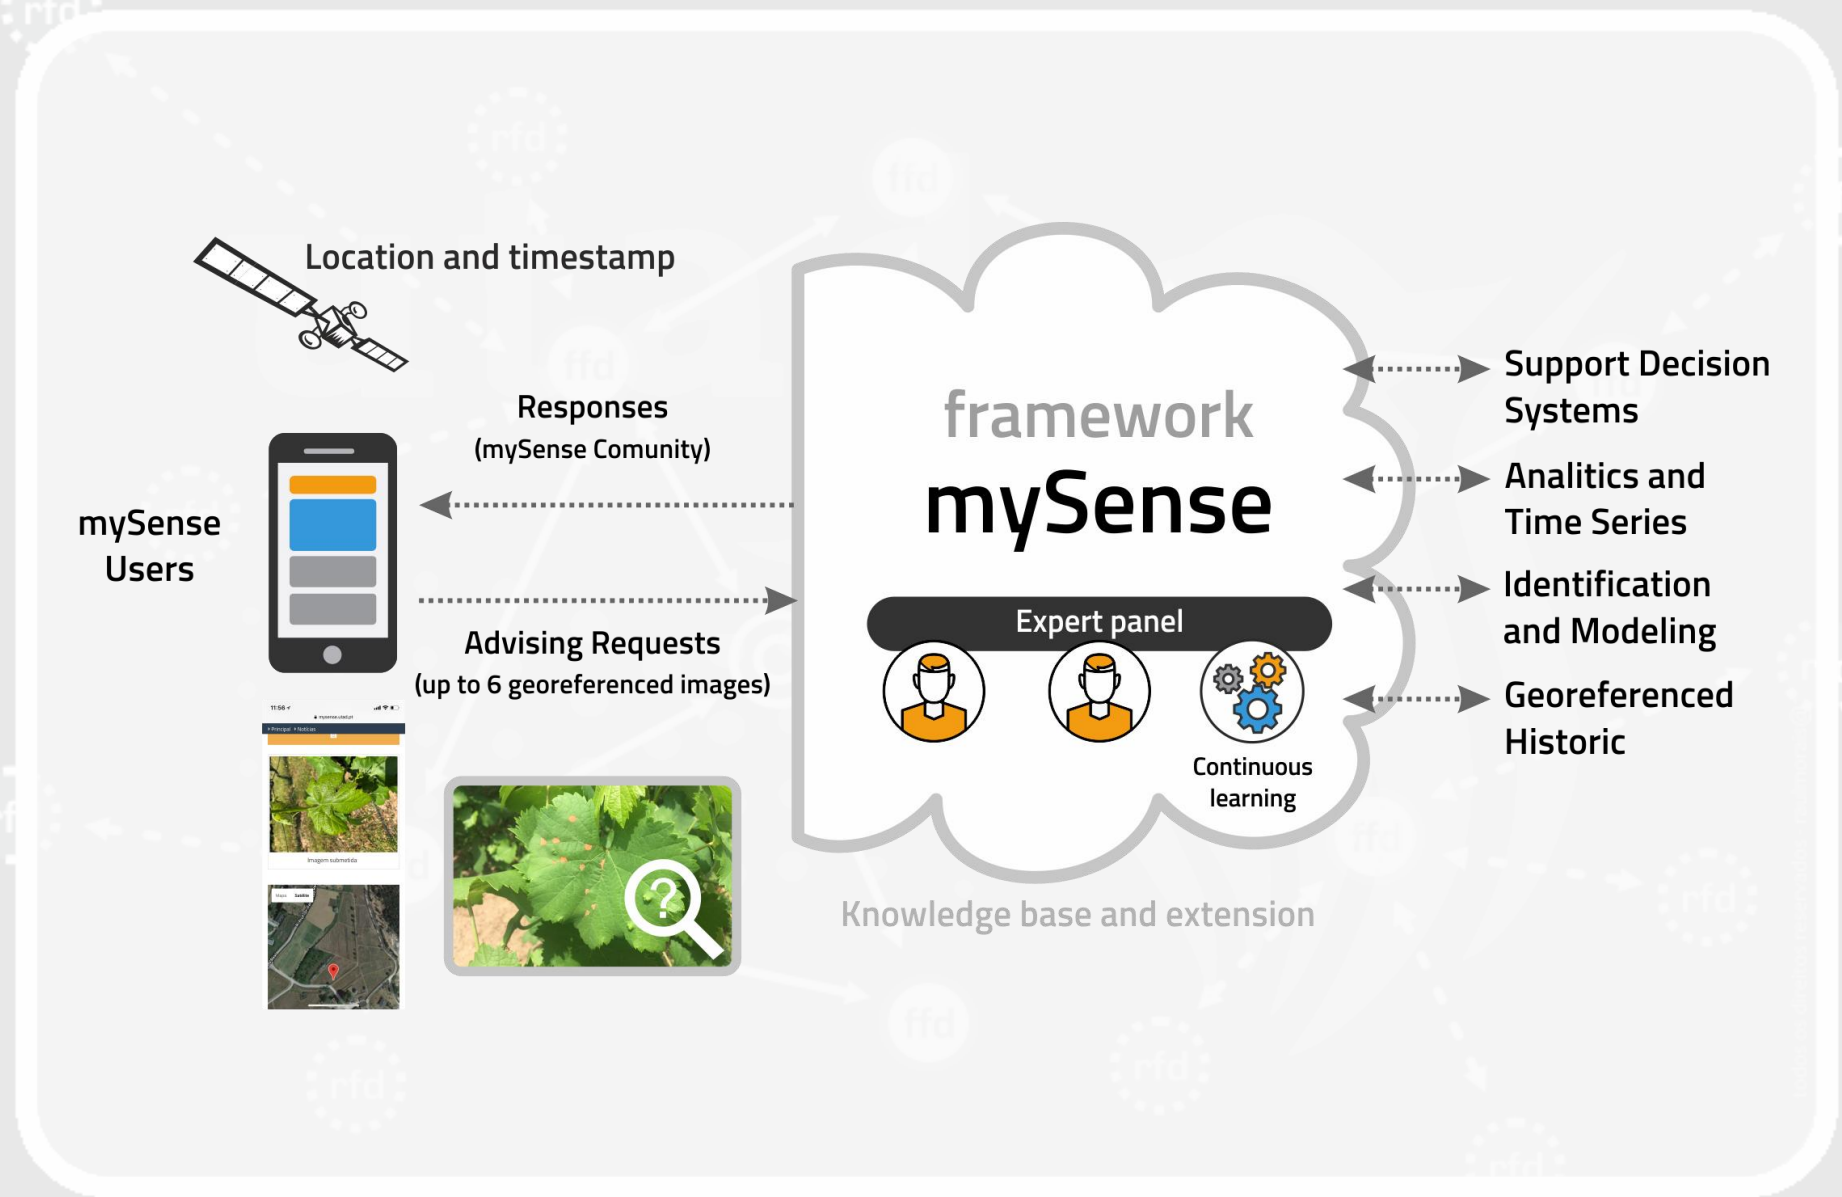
Location and timestamp

mySense Users

Responses
(mySense Comunity)

Advising Requests
(up to 6 georeferenced images)

11:56
mysense.utad.pt
Principal Notícias
Imagem submetida
Mapa Satélite

framework
mySense

Expert panel

Continuous learning

Knowledge base and extension

Support Decision Systems

Analitics and Time Series

Identification and Modeling

Georeferenced Historic